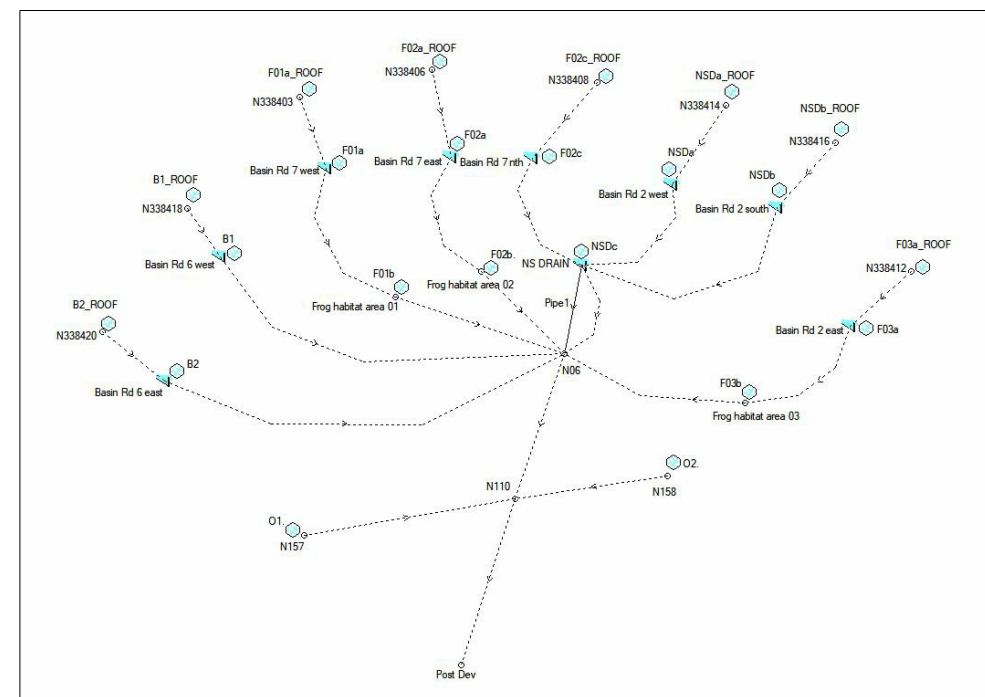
F02a_ROOF
N338406
F02c_ROOF
N338408
F01a_ROOF
N338403
NSDa_ROOF
N338414
NSDb_ROOF
N338416
F01a
Basin Rd 7 west
F02a
Basin Rd 7 east
Basin Rd 7 nth
F02c
NSDa
Basin Rd 2 west
NSDb
Basin Rd 2 south
B1_ROOF
N338418
B1
Basin Rd 6 west
F01b
Frog habitat area 01
F02b.
Frog habitat area 02
NSDc
NS DRAIN
F03a_ROOF
N338412
Pipe1
B2_ROOF
N338420
Basin Rd 2 east
F03a
B2
Basin Rd 6 east
N06
F03b
Frog habitat area 03
O2.
N158
N110
O1.
N157
Post Dev